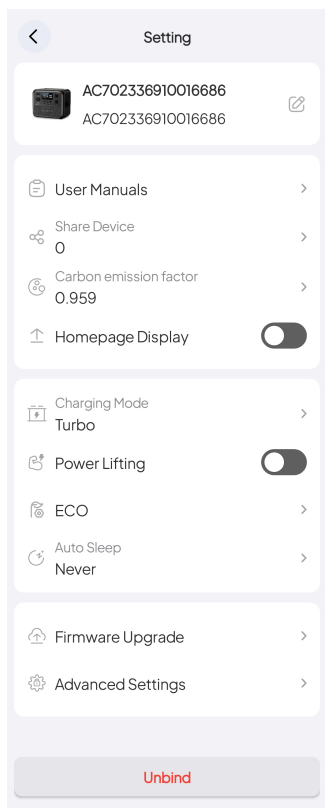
Setting

AC702336910016686
AC702336910016686

User Manuals

Share Device
0

Carbon emission factor
0.959

Homepage Display

Charging Mode
Turbo

Power Lifting

ECO

Auto Sleep
Never

Firmware Upgrade

Advanced Settings

Unbind